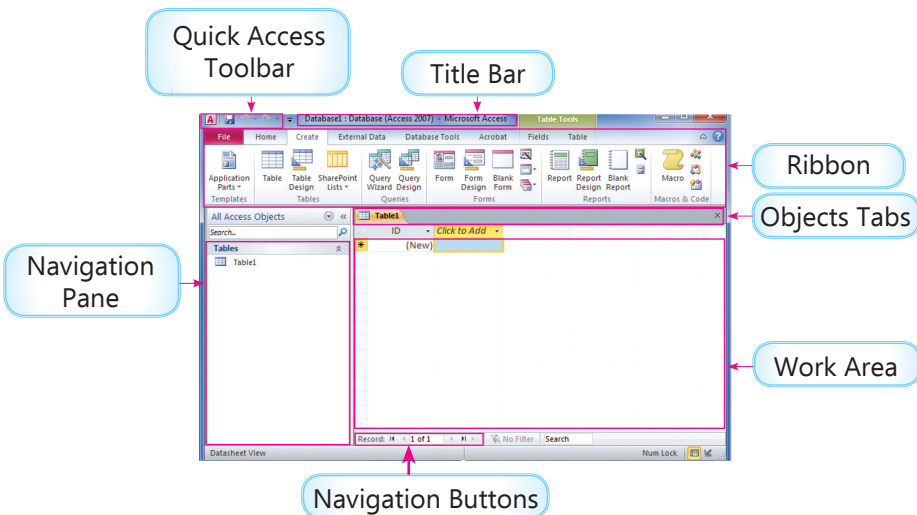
Quick Access Toolbar

Title Bar

Database1 : Database (Access 2007) - Microsoft Access

Table Tools

File | Home | Create | External Data | Database Tools | Acrobat | Fields | Table

Application Parts
Templates

Table | Table Design | SharePoint Lists
Tables

Query Wizard | Query Design
Queries

Form | Form Design | Blank Form
Forms

Report | Report Design | Blank Report
Reports

Macro
Macros & Code

Ribbon

All Access Objects

Search...

Tables

Table1

Table1

Objects Tabs

ID | Click to Add

(New)

Navigation Pane

Work Area

Record: 1 of 1 | No Filter | Search

Datasheet View

Num Lock

Navigation Buttons